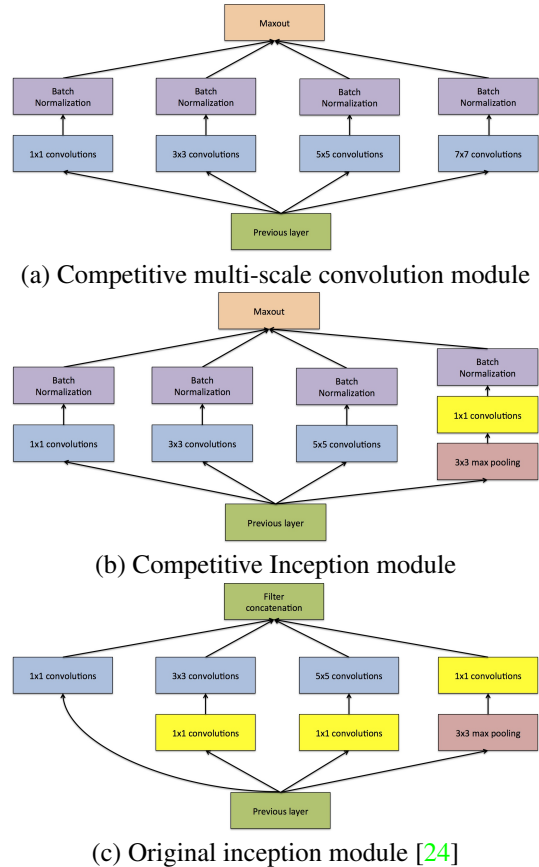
Maxout

Batch Normalization

Batch Normalization

Batch Normalization

Batch Normalization

1x1 convolutions

3x3 convolutions

5x5 convolutions

7x7 convolutions

Previous layer

(a) Competitive multi-scale convolution module

Maxout

Batch Normalization

Batch Normalization

Batch Normalization

Batch Normalization

1x1 convolutions

1x1 convolutions

3x3 convolutions

5x5 convolutions

3x3 max pooling

Previous layer

(b) Competitive Inception module

Filter concatenation

1x1 convolutions

3x3 convolutions

5x5 convolutions

1x1 convolutions

1x1 convolutions

1x1 convolutions

3x3 max pooling

Previous layer

(c) Original inception module [24]